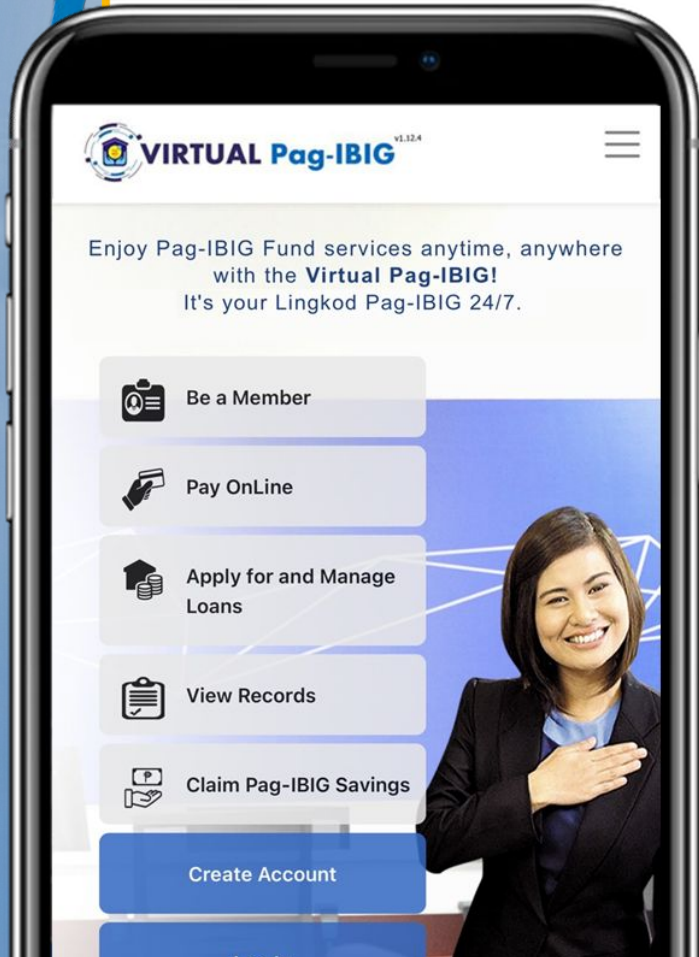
VIRTUAL Pag-IBIG v1.12.4

Enjoy Pag-IBIG Fund services anytime, anywhere with the Virtual Pag-IBIG! It's your Lingkod Pag-IBIG 24/7.

Be a Member

Pay OnLine

Apply for and Manage Loans

View Records

Claim Pag-IBIG Savings

Create Account